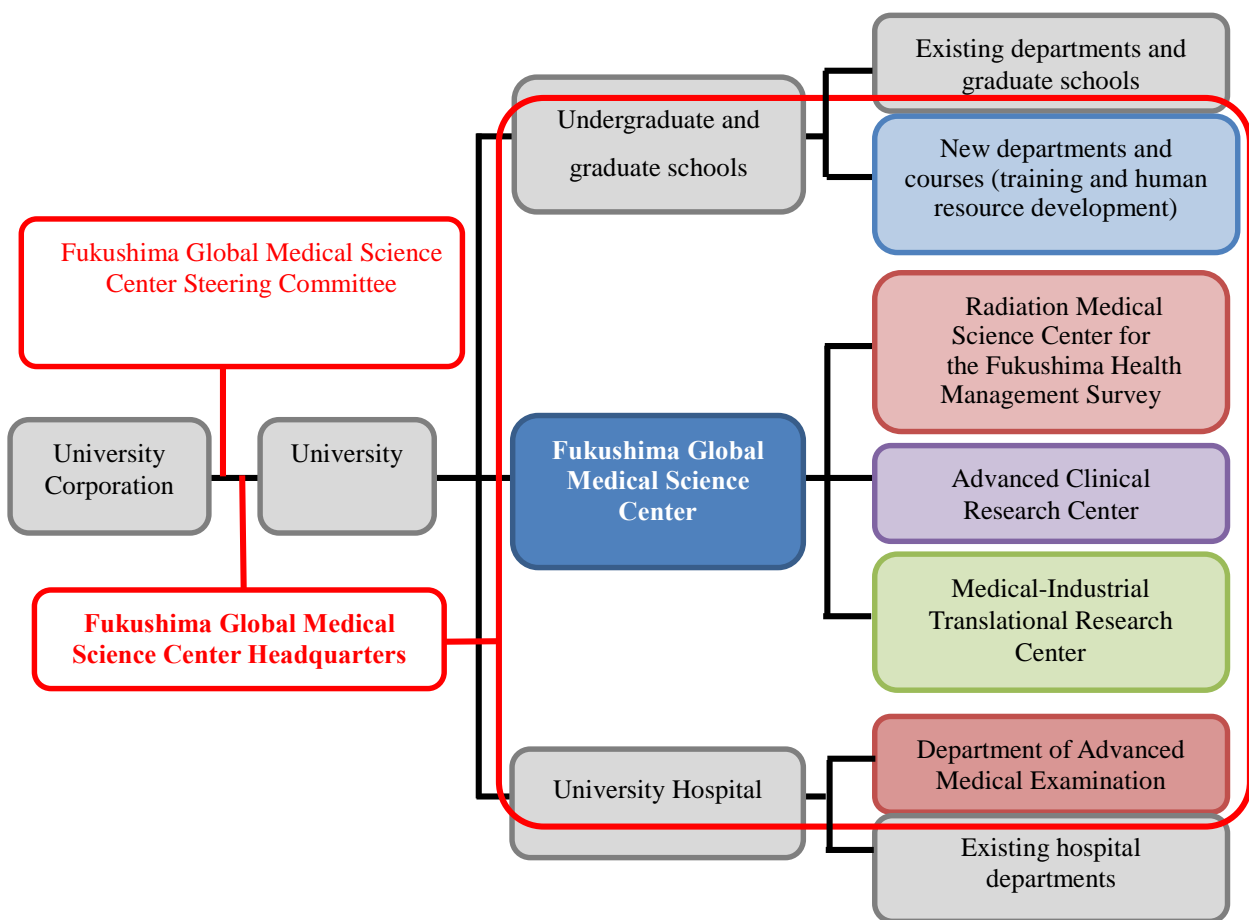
Fukushima Global Medical Science Center Steering Committee

University Corporation

University

Fukushima Global Medical Science Center Headquarters

Undergraduate and graduate schools

Fukushima Global Medical Science Center

University Hospital

Existing departments and graduate schools

New departments and courses (training and human resource development)

Radiation Medical Science Center for the Fukushima Health Management Survey

Advanced Clinical Research Center

Medical-Industrial Translational Research Center

Department of Advanced Medical Examination

Existing hospital departments